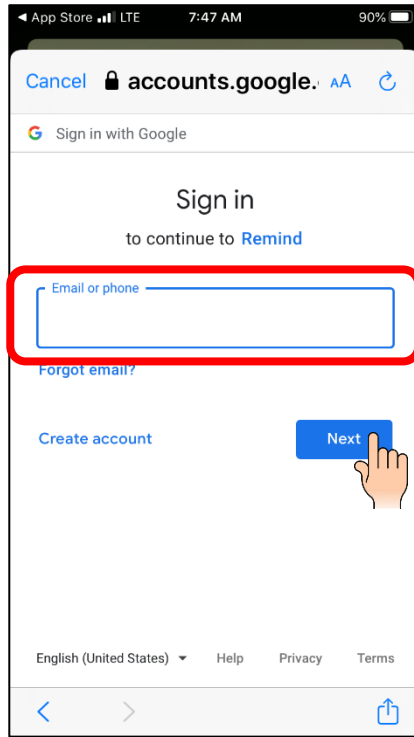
◄ App Store LTE 7:47 AM 90%

Cancel accounts.google. AA

G Sign in with Google

Sign in

to continue to Remind

Email or phone

Forgot email?

Create account

Next

English (United States) ▾ Help Privacy Terms